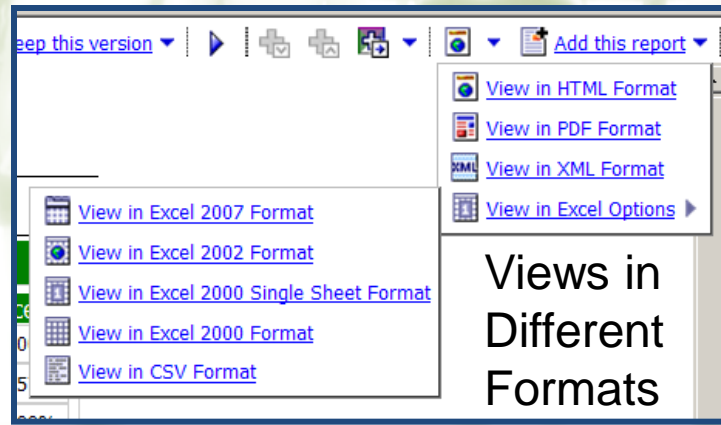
eep this version ▾ Add this report ▾

View in HTML Format
View in PDF Format
View in XML Format
View in Excel Options

View in Excel 2007 Format
View in Excel 2002 Format
View in Excel 2000 Single Sheet Format
View in Excel 2000 Format
View in CSV Format

Views in Different Formats